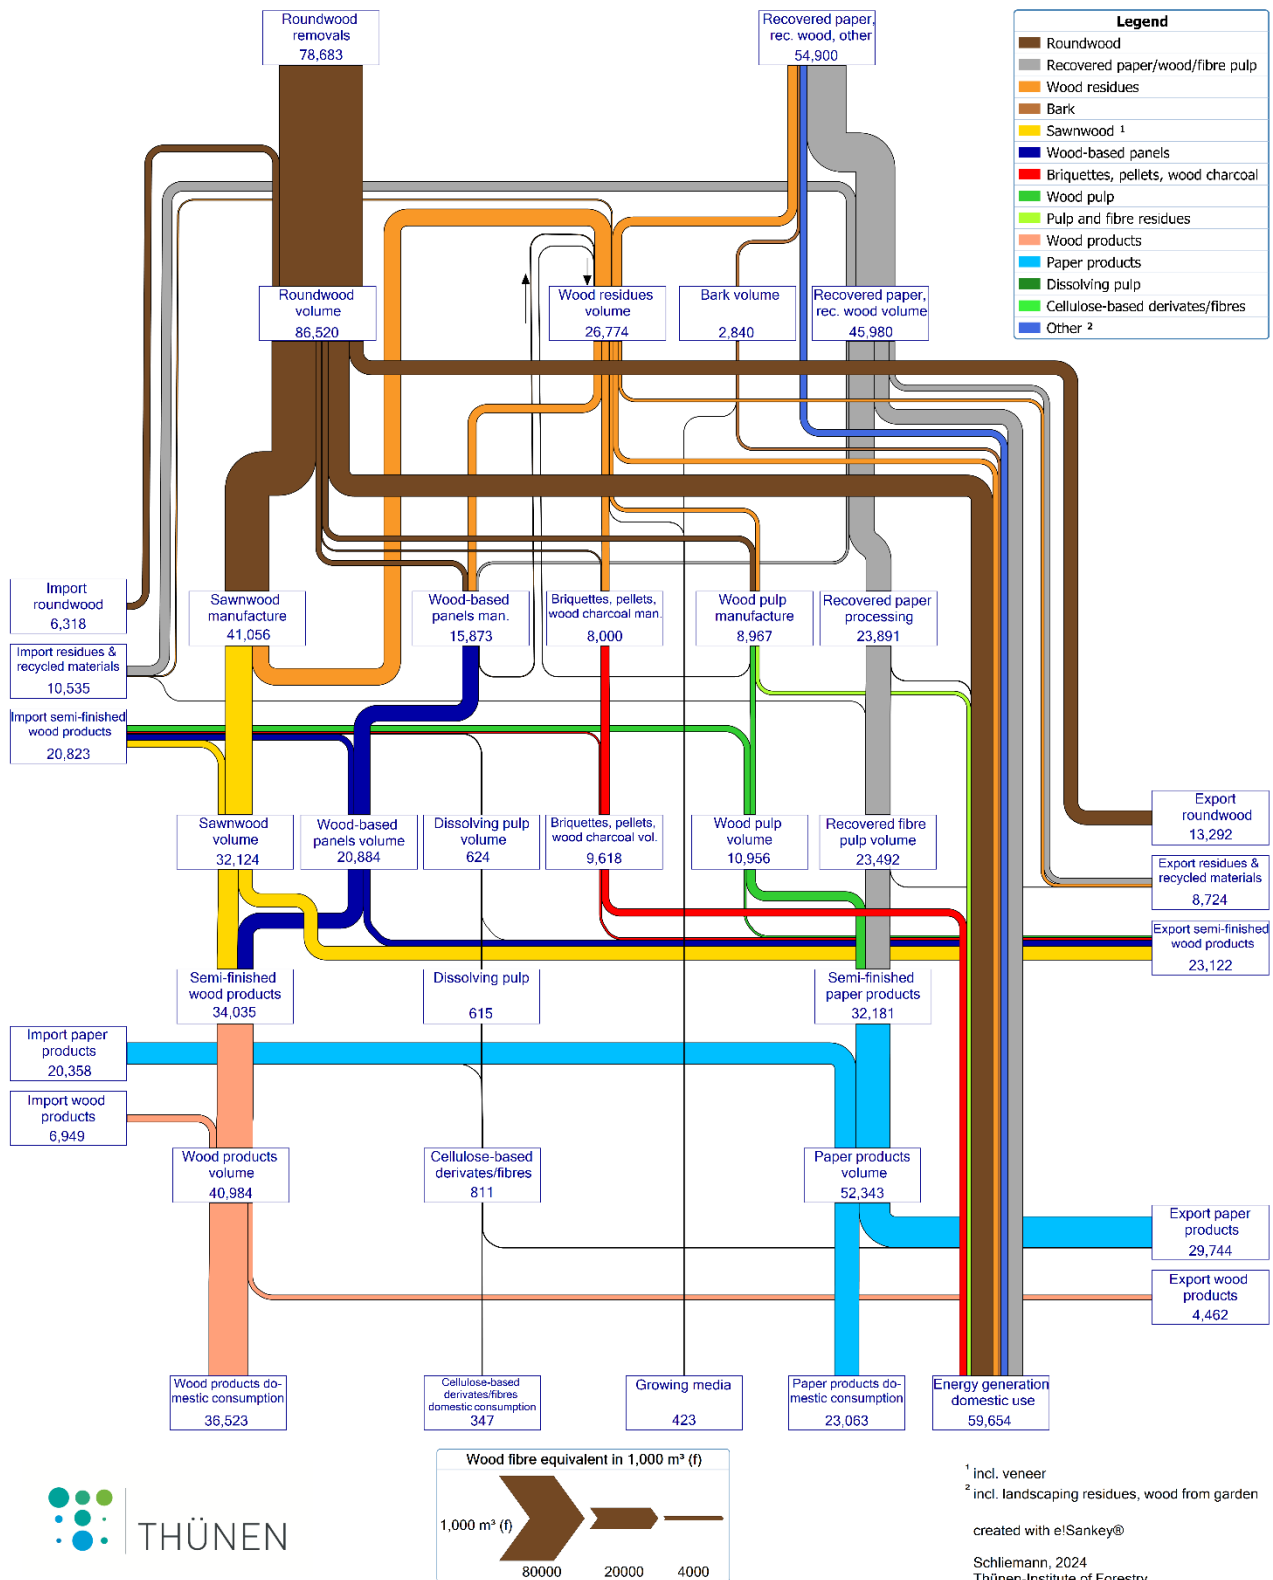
Roundwood removals 78,683

Recovered paper, rec. wood, other 54,900

Legend
Roundwood
Recovered paper/wood/fibre pulp
Wood residues
Bark
Sawnwood ¹
Wood-based panels
Briquettes, pellets, wood charcoal
Wood pulp
Pulp and fibre residues
Wood products
Paper products
Dissolving pulp
Cellulose-based derivates/fibres
Other ²

Roundwood volume 86,520

Wood residues volume 26,774

Bark volume 2,840

Recovered paper, rec. wood volume 45,980

Import roundwood 6,318

Import residues & recycled materials 10,535

Import semi-finished wood products 20,823

Sawnwood manufacture 41,056

Wood-based panels man. 15,873

Briquettes, pellets, wood charcoal man. 8,000

Wood pulp manufacture 8,967

Recovered paper processing 23,891

Export roundwood 13,292

Sawnwood volume 32,124

Wood-based panels volume 20,884

Dissolving pulp volume 624

Briquettes, pellets, wood charcoal vol. 9,618

Wood pulp volume 10,956

Recovered fibre pulp volume 23,492

Export residues & recycled materials 8,724

Export semi-finished wood products 23,122

Semi-finished wood products 34,035

Dissolving pulp 615

Semi-finished paper products 32,181

Import paper products 20,358

Import wood products 6,949

Wood products volume 40,984

Cellulose-based derivates/fibres 811

Paper products volume 52,343

Export paper products 29,744

Export wood products 4,462

Wood products domestic consumption 36,523

Cellulose-based derivates/fibres domestic consumption 347

Growing media 423

Paper products domestic consumption 23,063

Energy generation domestic use 59,654

Wood fibre equivalent in 1,000 m³ (f)
1,000 m³ (f)
80000 20000 4000

THÜNEN

¹ incl. veneer
² incl. landscaping residues, wood from garden

created with e!Sankey®

Schliemann, 2024
Thünen-Institute of Forestry